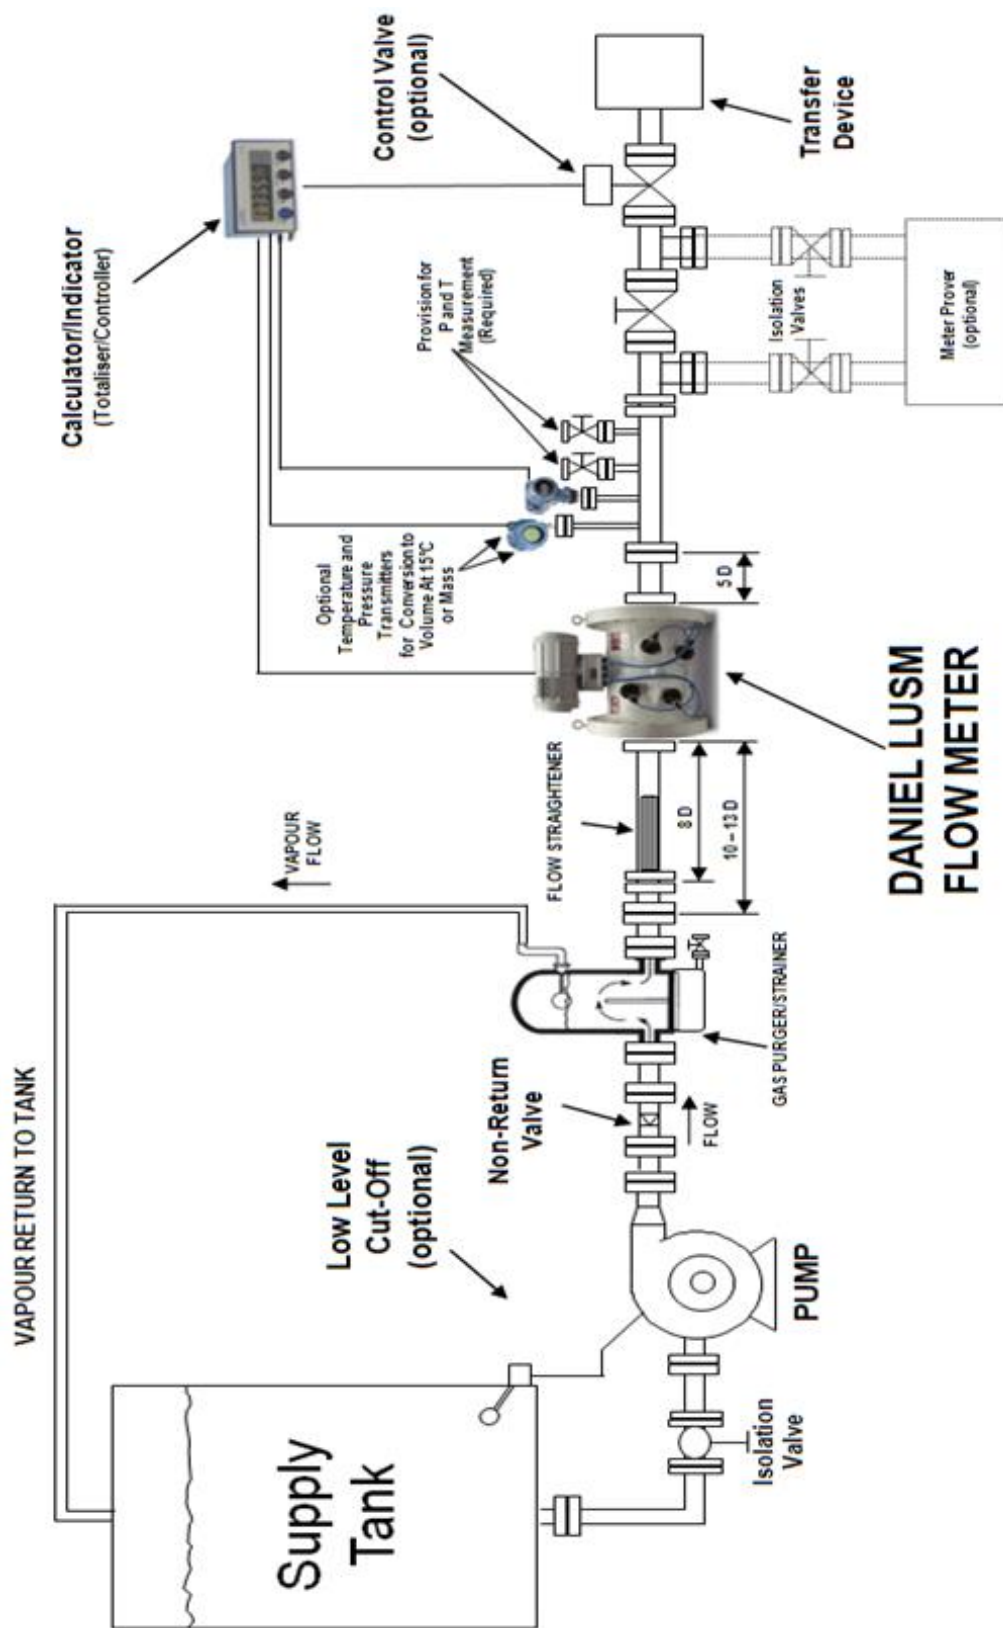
Calculator/Indicator
(Totaliser/Controller)

Control Valve
(optional)

Transfer
Device

Provision for
P and T
Measurement
(Required)

Isolation
Valves

Meter Prover
(optional)

Optional
Temperature and
Pressure
Transmitters
for Conversion to
Volume At 15°C
or Mass

5 D

VAPOUR
FLOW

FLOW STRAIGHTENER

8 D

10 – 13 D

DANIEL LUSM
FLOW METER

VAPOUR RETURN TO TANK

Low Level
Cut-Off
(optional)

Non-Return
Valve

FLOW

GAS PURGER/STRAINER

PUMP

Supply
Tank

Isolation
Valve